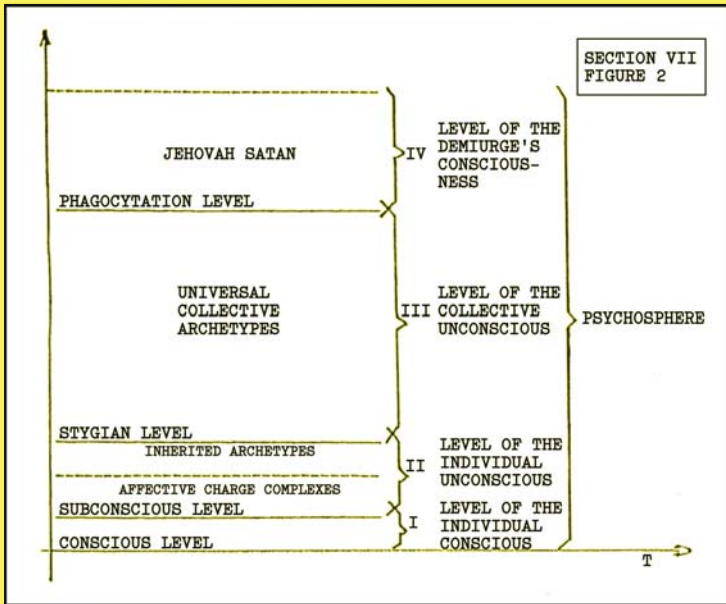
SECTION VII
FIGURE 2

JEHOVAH SATAN

IV LEVEL OF THE DEMIURGE'S CONSCIOUSNESS

PHAGOCYTATION LEVEL

UNIVERSAL COLLECTIVE ARCHETYPES

III LEVEL OF THE COLLECTIVE UNCONSCIOUS

PSYCHOSPHERE

STYGIAN LEVEL

INHERITED ARCHETYPES

II LEVEL OF THE INDIVIDUAL UNCONSCIOUS

AFFECTIVE CHARGE COMPLEXES

SUBCONSCIOUS LEVEL

I LEVEL OF THE INDIVIDUAL CONSCIOUS

CONSCIOUS LEVEL

T